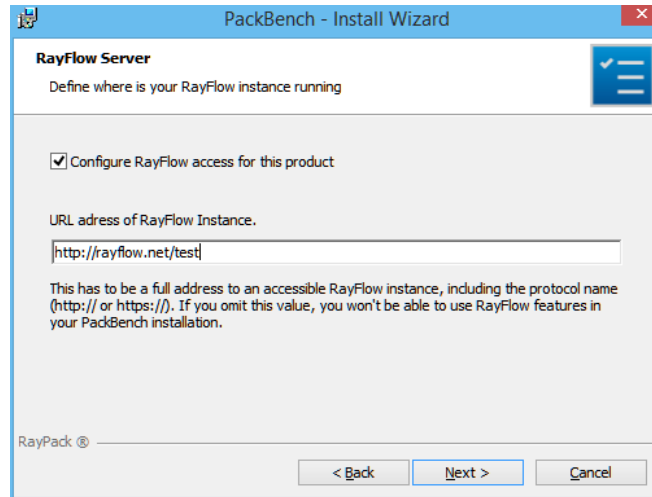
PackBench - Install Wizard

RayFlow Server

Define where is your RayFlow instance running

Configure RayFlow access for this product

URL adress of RayFlow Instance.

http://rayflow.net/test

This has to be a full address to an accessible RayFlow instance, including the protocol name (http:// or https://). If you omit this value, you won't be able to use RayFlow features in your PackBench installation.

RayPack ®

< Back

Next >

Cancel